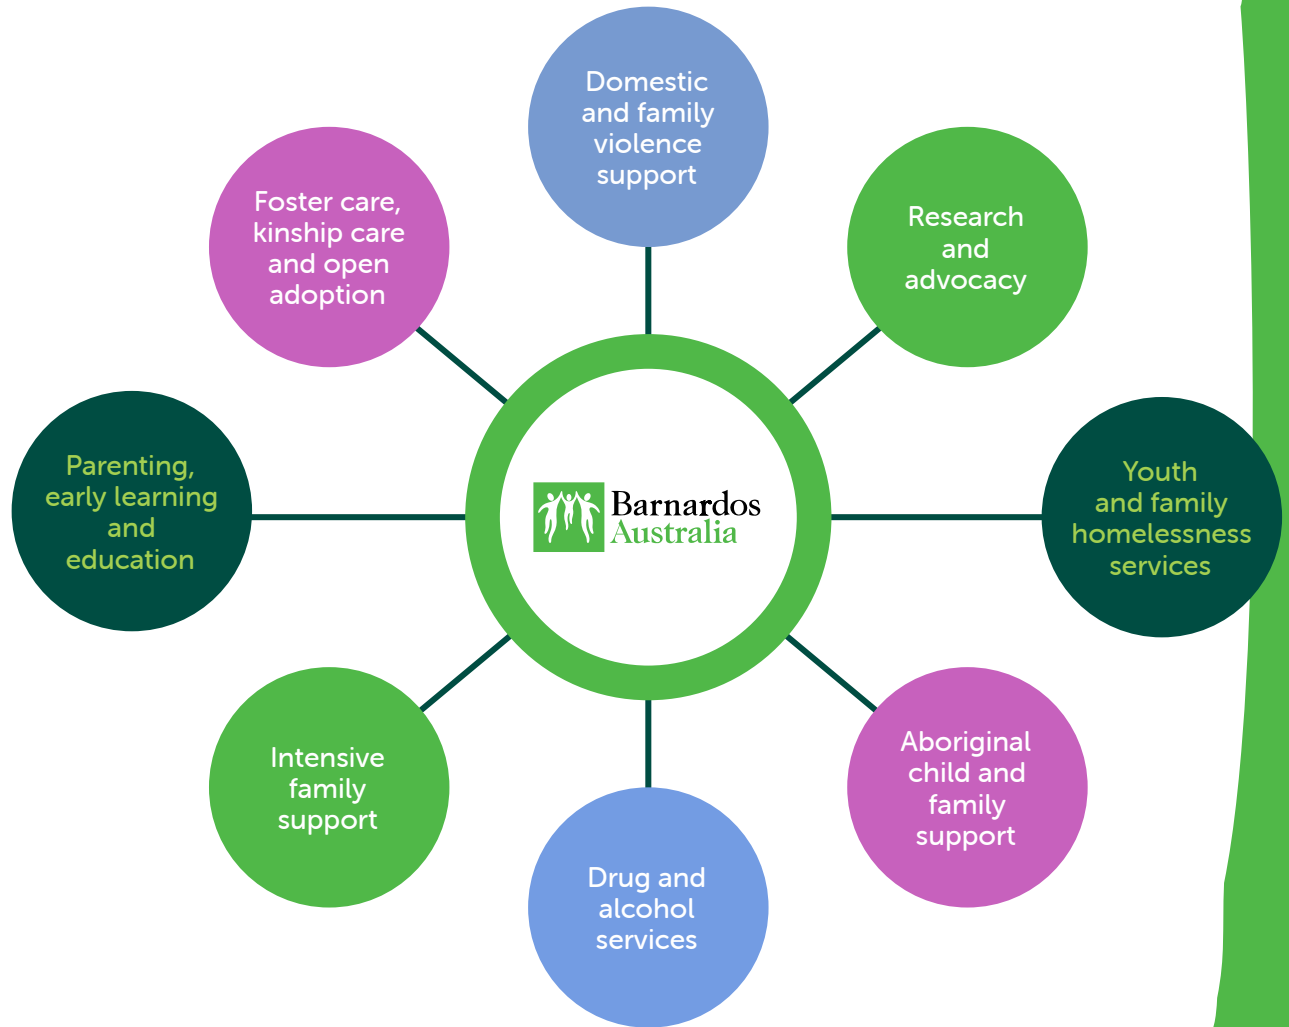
Domestic and family violence support

Research and advocacy

Youth and family homelessness services

Aboriginal child and family support

Drug and alcohol services

Intensive family support

Parenting, early learning and education

Foster care, kinship care and open adoption

Barnardos Australia